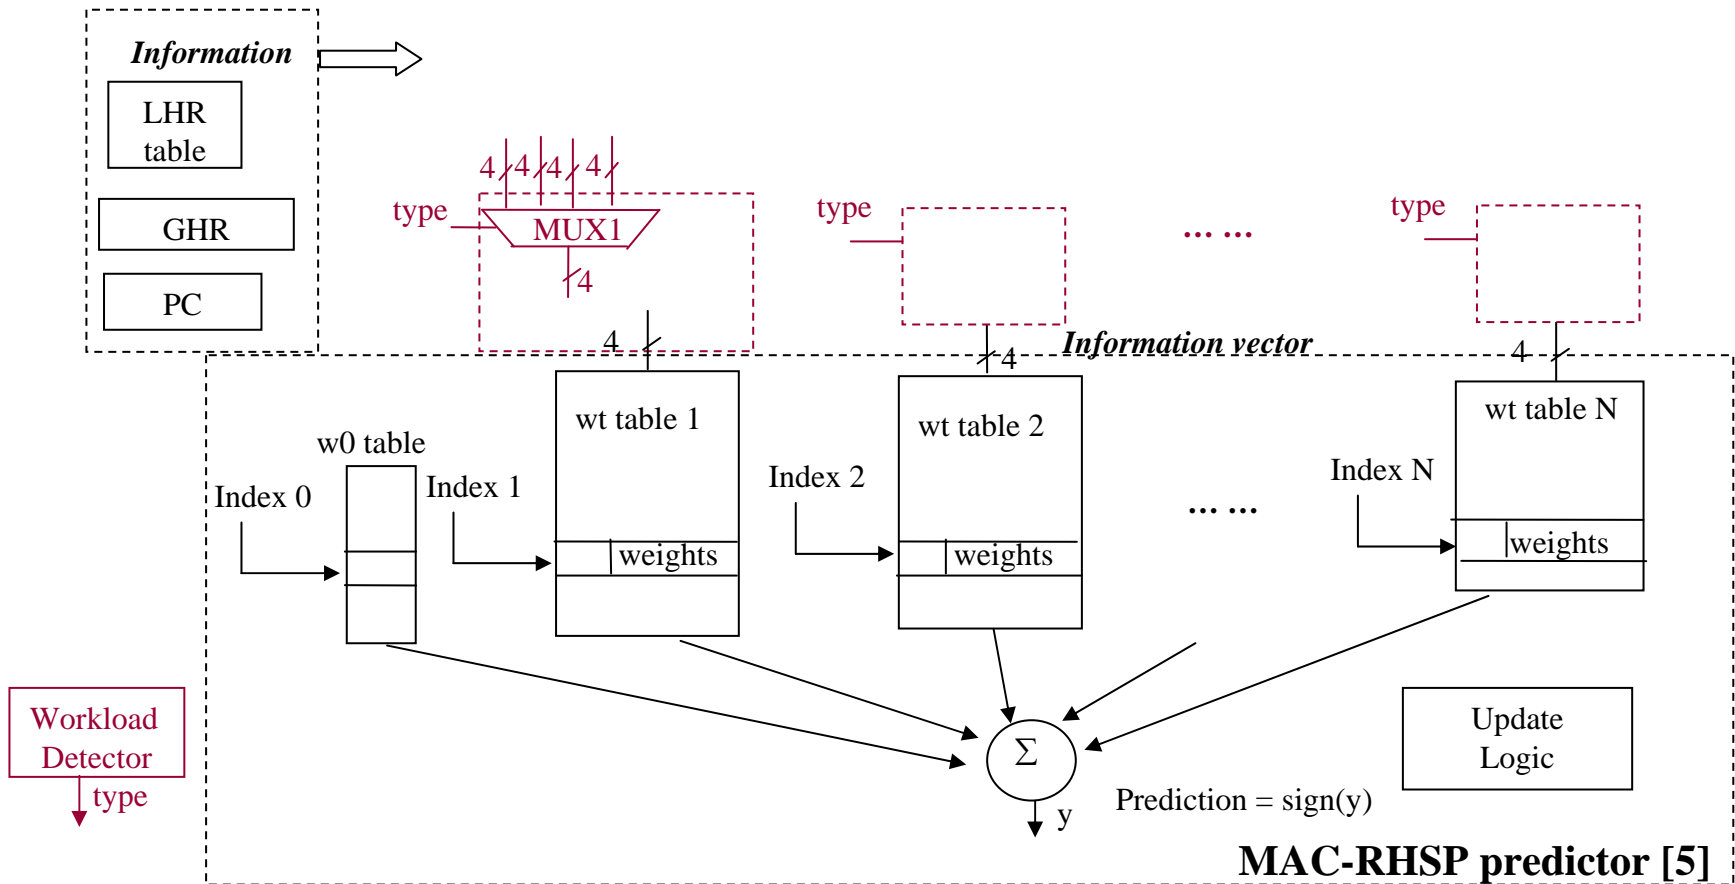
Information

LHR table

GHR

PC

4 4 4 4 4

type

MUX1

4

type

… …

type

4

4

Information vector

4

wt table 1

wt table 2

wt table N

w0 table

Index 0

Index 1

Index 2

… …

Index N

weights

weights

weights

Workload Detector

type

$\Sigma$

y

Prediction = sign(y)

Update Logic

MAC-RHSP predictor [5]